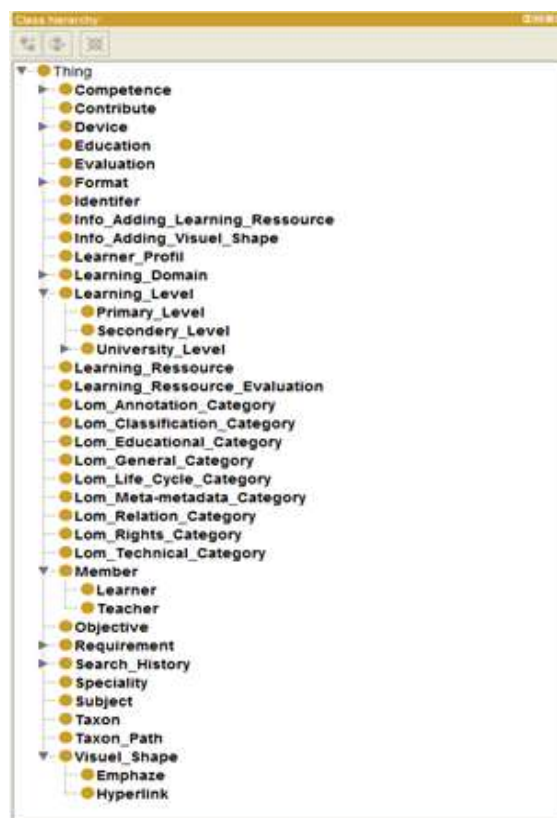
Class hierarchy

Thing
Competence
Contribute
Device
Education
Evaluation
Format
Identifer
Info_Adding_Learning_Ressource
Info_Adding_Visuel_Shape
Learner_Profil
Learning_Domain
Learning_Level
Primary_Level
Secondery_Level
University_Level
Learning_Ressource
Learning_Ressource_Evaluation
Lom_Annotation_Category
Lom_Classification_Category
Lom_Educational_Category
Lom_General_Category
Lom_Life_Cycle_Category
Lom_Meta-metadata_Category
Lom_Relation_Category
Lom_Rights_Category
Lom_Technical_Category
Member
Learner
Teacher
Objective
Requirement
Search_History
Speciality
Subject
Taxon
Taxon_Path
Visuel_Shape
Emphaze
Hyperlink